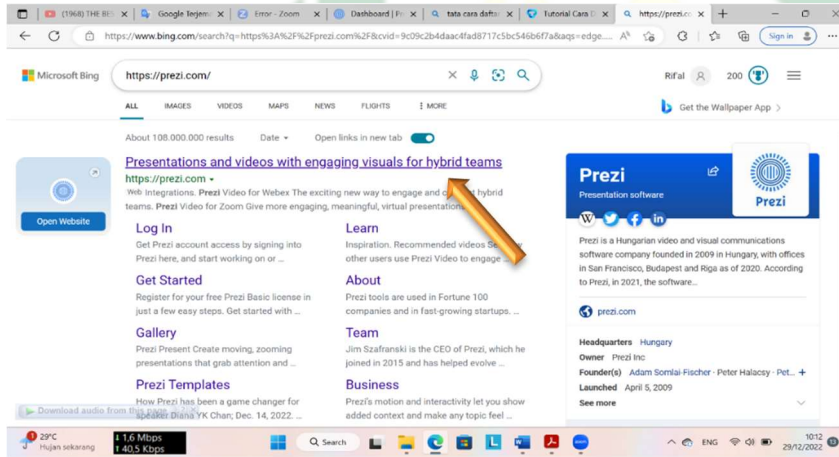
(1968) THE BE | Google Terjem | Error - Zoom | Dashboard | F | tata cara daftar | Tutorial Cara D | https://prezi.c

https://www.bing.com/search?q=https%3A%2F%2Fprezi.com%2F&cvid=9c09c2b4daac4fad8717c5bc546b6f7a&aqs=edge....

Sign in

Microsoft Bing

https://prezi.com/

Rif'al 200

ALL IMAGES VIDEOS MAPS NEWS FLIGHTS ⋮ MORE

Get the Wallpaper App

About 108.000.000 results Date Open links in new tab

Open Website

Presentations and videos with engaging visuals for hybrid teams

https://prezi.com

Web Integrations. Prezi Video for Webex The exciting new way to engage and c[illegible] hybrid teams. Prezi Video for Zoom Give more engaging, meaningful, virtual presentation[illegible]

Log In
Get Prezi account access by signing into Prezi here, and start working on or ...

Learn
Inspiration. Recommended videos Se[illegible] other users use Prezi Video to engage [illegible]

Get Started
Register for your free Prezi Basic license in just a few easy steps. Get started with ...

About
Prezi tools are used in Fortune 100 companies and in fast-growing startups. ...

Gallery
Prezi Present Create moving, zooming presentations that grab attention and ...

Team
Jim Szafranski is the CEO of Prezi, which he joined in 2015 and has helped evolve ...

Prezi Templates
How Prezi has been a game changer for speaker Diana YK Chan; Dec. 14, 2022. ...

Business
Prezi's motion and interactivity let you show added context and make any topic feel ...

Download audio from this page

Prezi
Presentation software

Prezi

Prezi is a Hungarian video and visual communications software company founded in 2009 in Hungary, with offices in San Francisco, Budapest and Riga as of 2020. According to Prezi, in 2021, the software...

prezi.com

Headquarters Hungary
Owner Prezi Inc
Founder(s) Adam Somlai-Fischer · Peter Halacsy · Pet...
Launched April 5, 2009
See more

29°C
Hujan sekarang

1,6 Mbps
40,5 Kbps

Search

ENG

10:12
29/12/2022